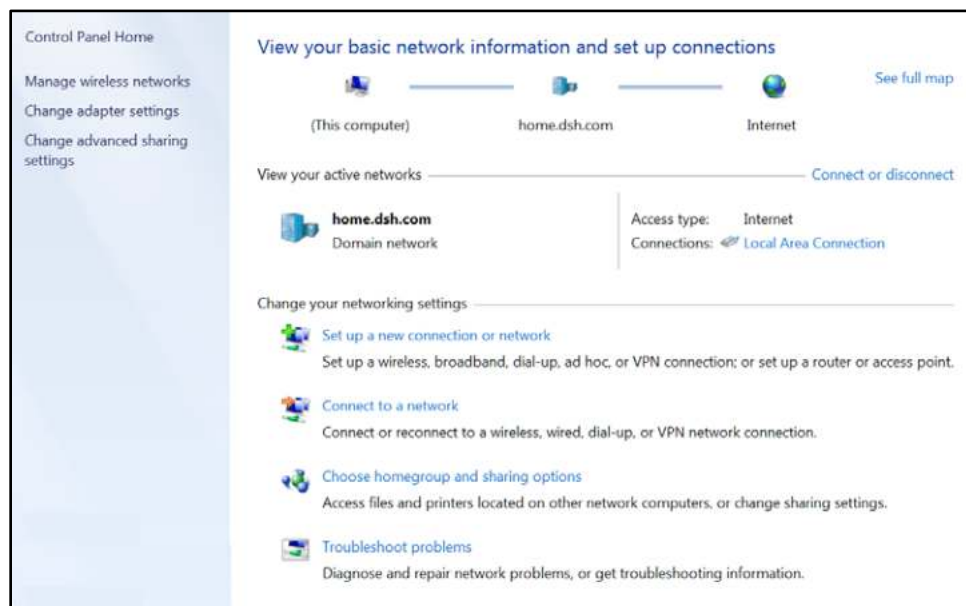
Control Panel Home

Manage wireless networks

Change adapter settings

Change advanced sharing settings

View your basic network information and set up connections

See full map

(This computer)

home.dsh.com

Internet

View your active networks

Connect or disconnect

home.dsh.com
Domain network

Access type: Internet
Connections: Local Area Connection

Change your networking settings

Set up a new connection or network
Set up a wireless, broadband, dial-up, ad hoc, or VPN connection; or set up a router or access point.

Connect to a network
Connect or reconnect to a wireless, wired, dial-up, or VPN network connection.

Choose homegroup and sharing options
Access files and printers located on other network computers, or change sharing settings.

Troubleshoot problems
Diagnose and repair network problems, or get troubleshooting information.